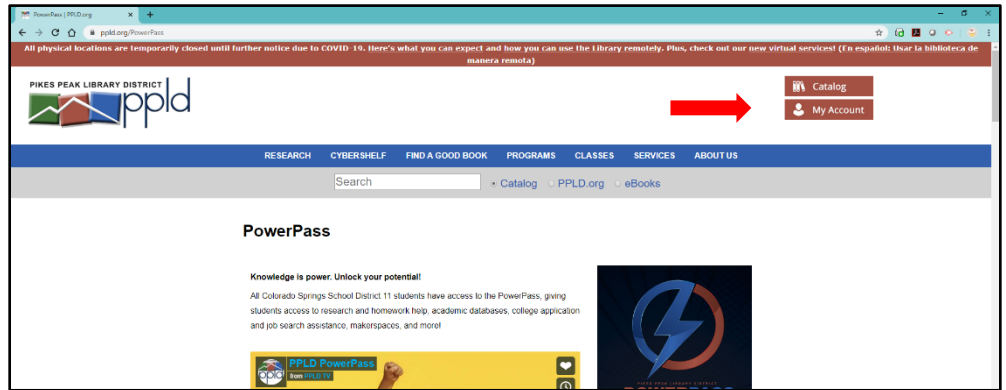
PowerPass | PPLD.org

ppld.org/PowerPass

All physical locations are temporarily closed until further notice due to COVID-19. Here's what you can expect and how you can use the Library remotely. Plus, check out our new virtual services! (En español: Usar la biblioteca de manera remota)

PIKES PEAK LIBRARY DISTRICT

ppld

Catalog

My Account

RESEARCH CYBERSHELF FIND A GOOD BOOK PROGRAMS CLASSES SERVICES ABOUT US

Search

Catalog PPLD.org eBooks

PowerPass

Knowledge is power. Unlock your potential!

All Colorado Springs School District 11 students have access to the PowerPass, giving students access to research and homework help, academic databases, college application and job search assistance, makerspaces, and more!

PPLD PowerPass

from PPLD TV

ppld